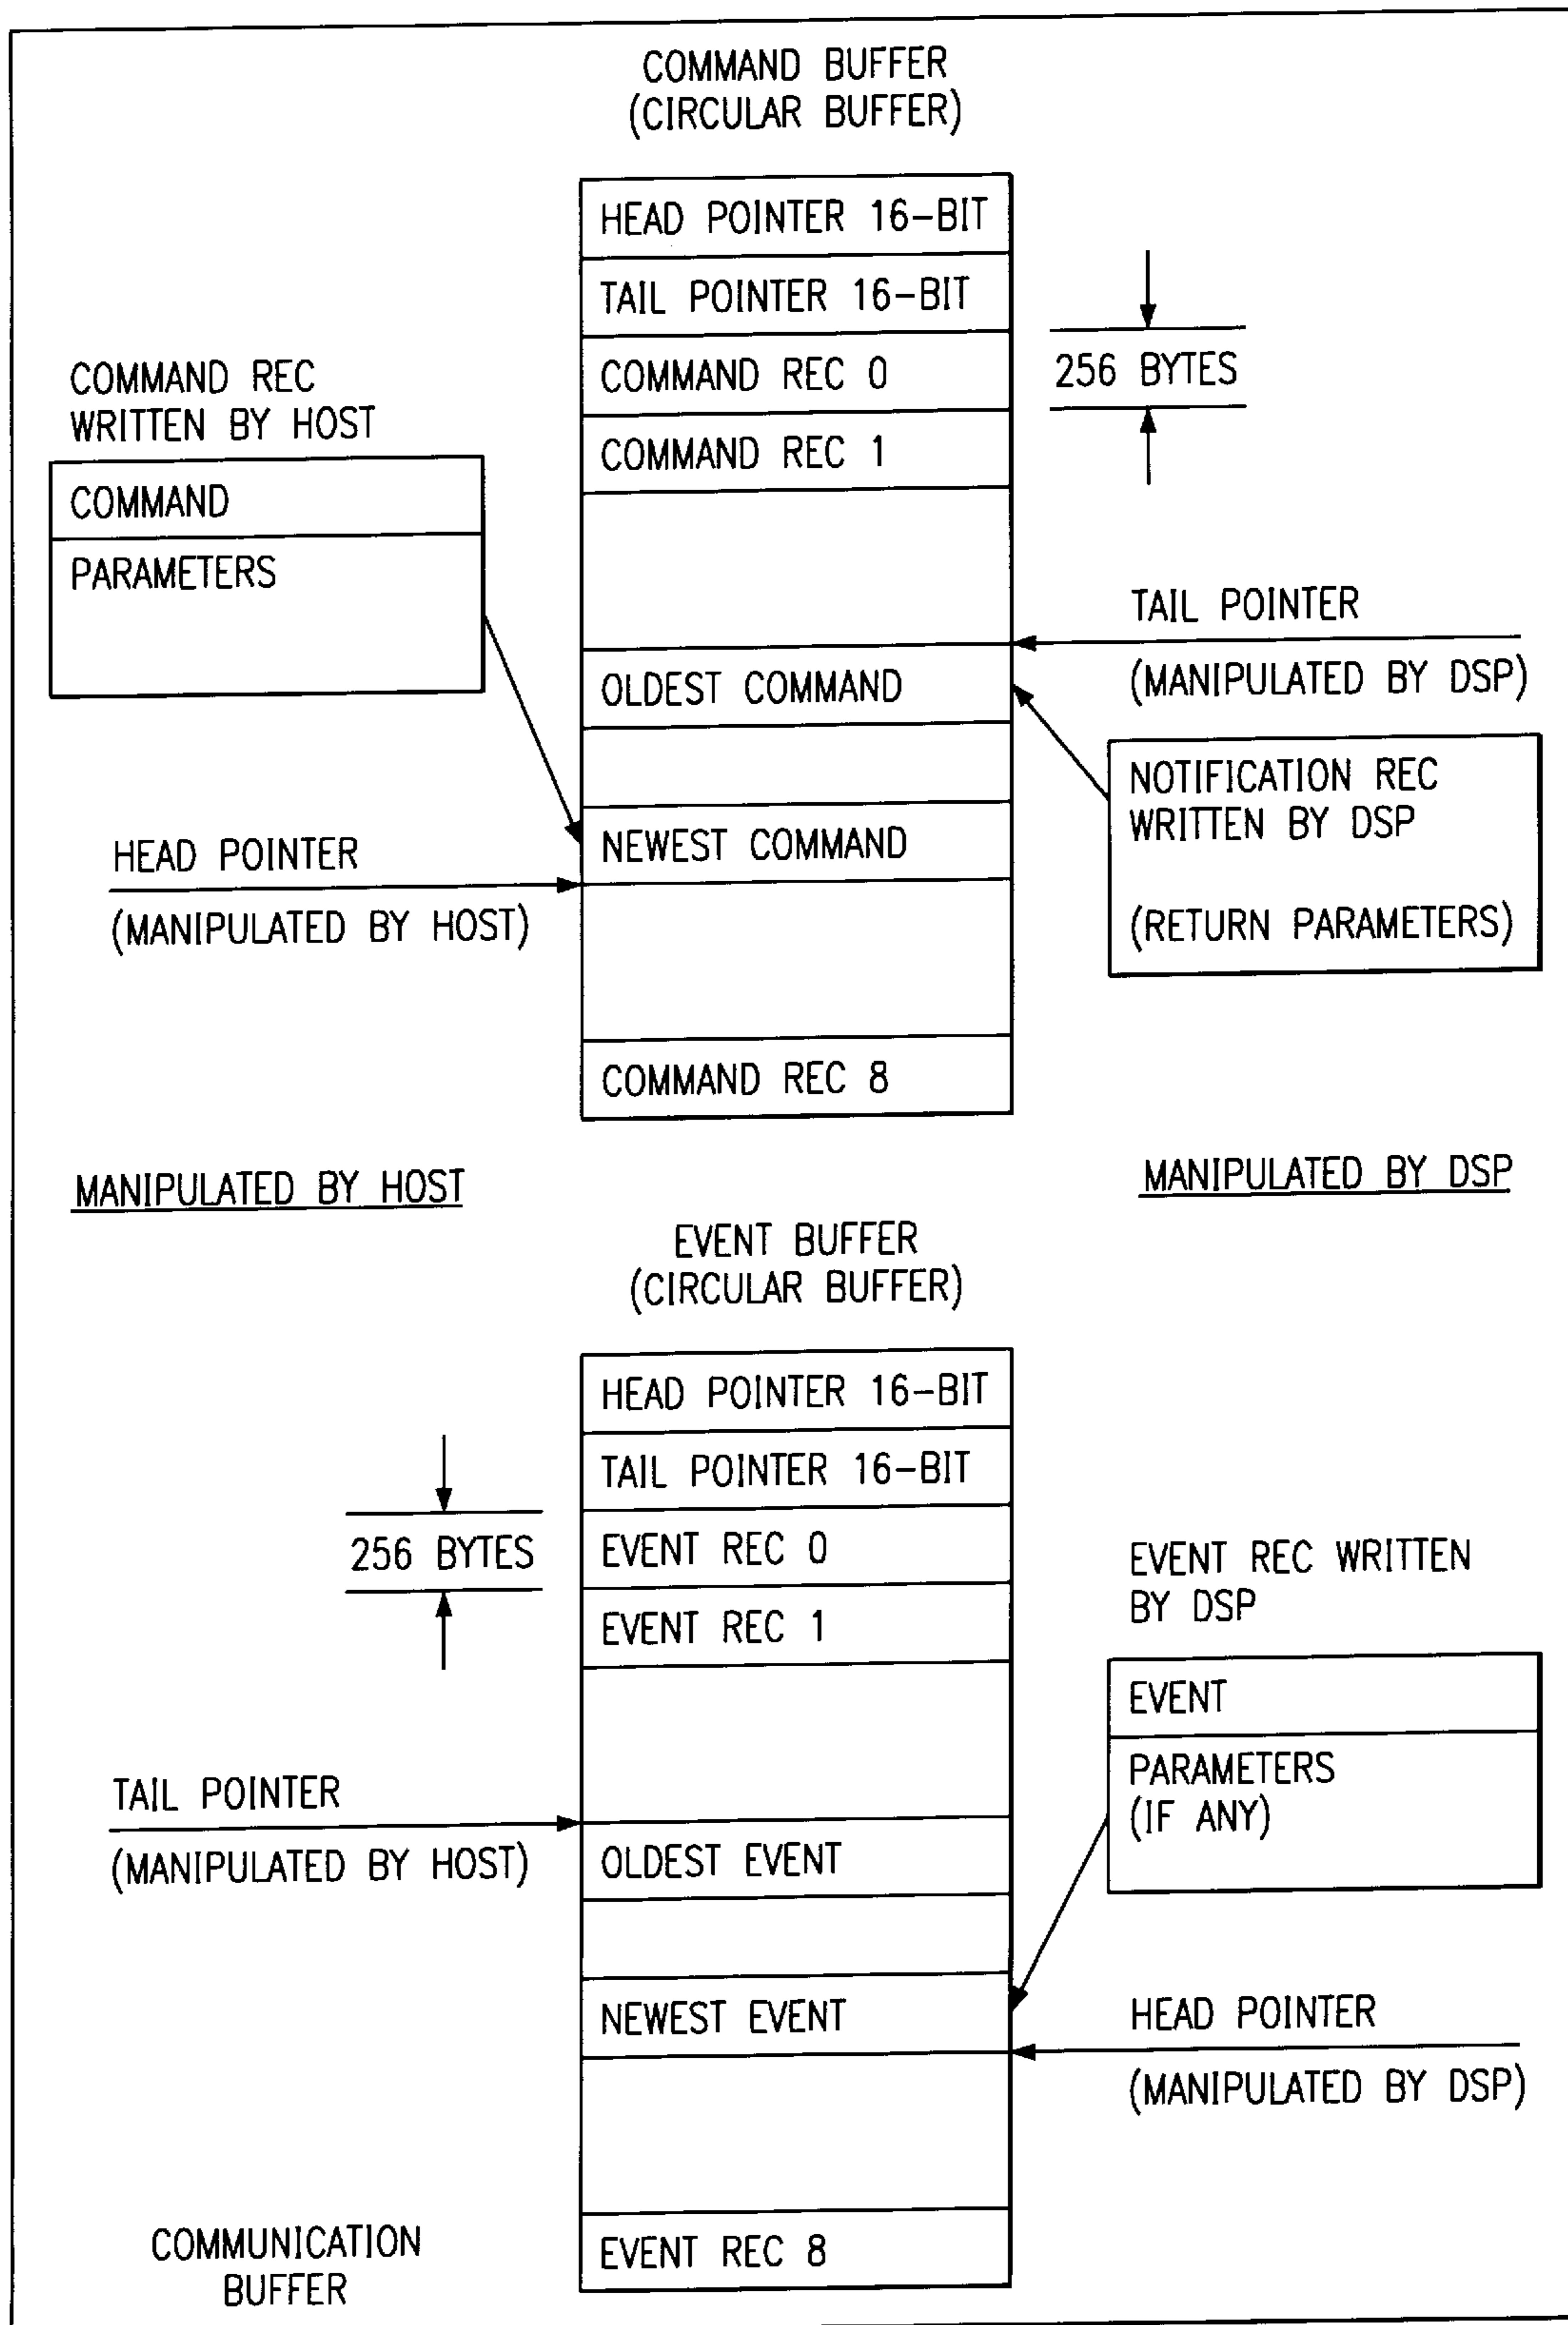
COMMAND BUFFER
(CIRCULAR BUFFER)

HEAD POINTER 16-BIT
TAIL POINTER 16-BIT
COMMAND REC 0
COMMAND REC 1

OLDEST COMMAND

NEWEST COMMAND

COMMAND REC 8

256 BYTES

COMMAND REC
WRITTEN BY HOST

COMMAND
PARAMETERS

TAIL POINTER
(MANIPULATED BY DSP)

NOTIFICATION REC
WRITTEN BY DSP
(RETURN PARAMETERS)

HEAD POINTER
(MANIPULATED BY HOST)

MANIPULATED BY HOST

MANIPULATED BY DSP

EVENT BUFFER
(CIRCULAR BUFFER)

HEAD POINTER 16-BIT
TAIL POINTER 16-BIT
EVENT REC 0
EVENT REC 1

OLDEST EVENT

NEWEST EVENT

EVENT REC 8

256 BYTES

EVENT REC WRITTEN
BY DSP

EVENT
PARAMETERS
(IF ANY)

TAIL POINTER
(MANIPULATED BY HOST)

HEAD POINTER
(MANIPULATED BY DSP)

COMMUNICATION
BUFFER